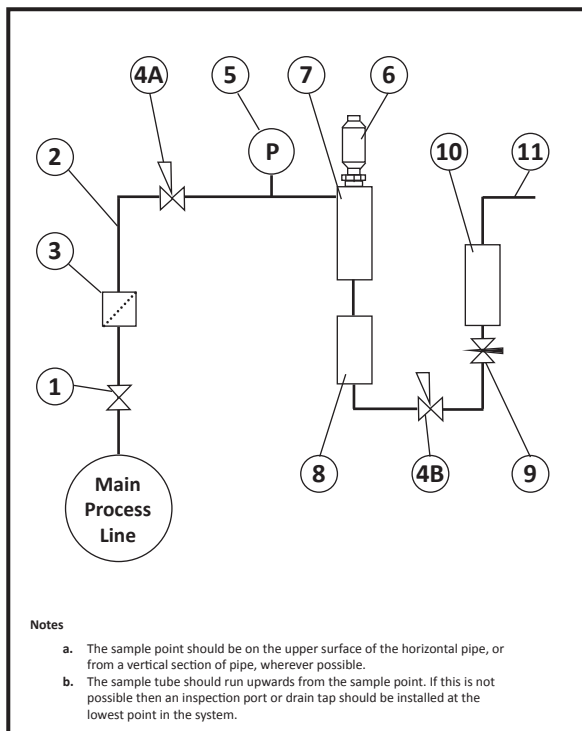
4A
5
7
6
2
P
10
11
3
1
Main Process Line
8
4B
9

Notes

a. The sample point should be on the upper surface of the horizontal pipe, or from a vertical section of pipe, wherever possible.

b. The sample tube should run upwards from the sample point. If this is not possible then an inspection port or drain tap should be installed at the lowest point in the system.